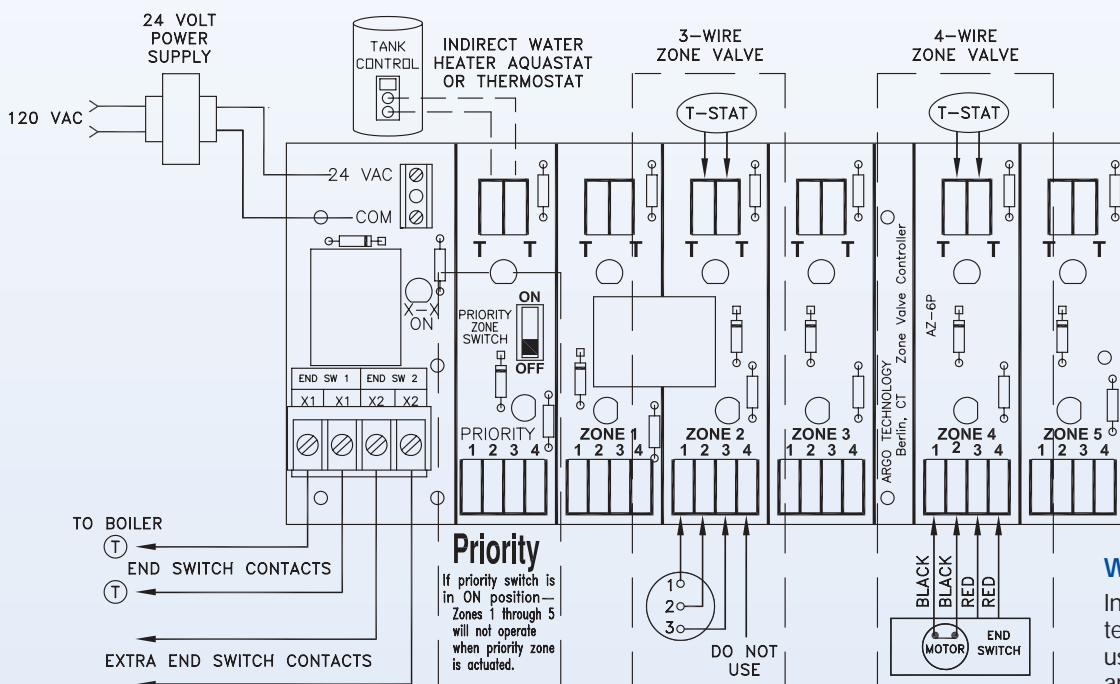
24 VOLT POWER SUPPLY

120 VAC

TANK CONTROL

INDIRECT WATER HEATER AQUASTAT OR THERMOSTAT

3–WIRE ZONE VALVE

4–WIRE ZONE VALVE

T–STAT

T–STAT

24 VAC

COM

T T

T T

T T

T T

T T

T T

X–X ON

PRIORITY ZONE SWITCH

ON

OFF

ARGO TECHNOLOGY Berlin, CT

Zone Valve Controller

AZ–6P

| END SW 1 | | END SW 2 | |
|---|---|---|---|
| X1 | X1 | X2 | X2 |

PRIORITY
1 2 3 4

ZONE 1
1 2 3 4

ZONE 2
1 2 3 4

ZONE 3
1 2 3 4

ZONE 4
1 2 3 4

ZONE 5
1 2 3 4

TO BOILER

T

END SWITCH CONTACTS

T

EXTRA END SWITCH CONTACTS

Priority

If priority switch is in ON position— Zones 1 through 5 will not operate when priority zone is actuated.

1
2
3

DO NOT USE

BLACK BLACK RED RED

MOTOR

END SWITCH

W

In
te
us
a